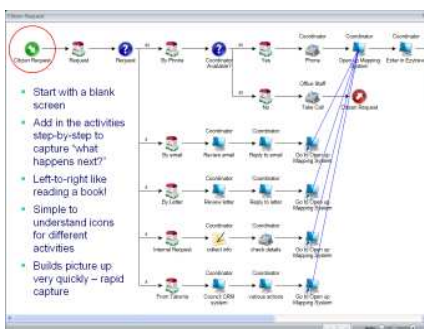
Citizen Request

Citizen Request

Request

Request

By Phone

Coordinator Available?

Yes

Phone

Coordinator

Coordinator

Open up Mapping System

Coordinator

Enter in Esyhbrd

No

Office Staff

Take Call

Citizen Request

By email

Coordinator

Review email

Coordinator

Reply to email

Coordinator

Go to Open up Mapping System

By Letter

Coordinator

Review letter

Coordinator

Reply to letter

Coordinator

Go to Open up Mapping System

Internal Request

Coordinator

collect info

Coordinator

check details

Coordinator

Go to Open up Mapping System

From Tabrarie

Coordinator

Council CRM system

Coordinator

various actions

Coordinator

Go to Open up Mapping System

- Start with a blank screen
- Add in the activities step-by-step to capture "what happens next?"
- Left-to-right like reading a book!
- Simple to understand icons for different activities
- Builds picture up very quickly – rapid capture